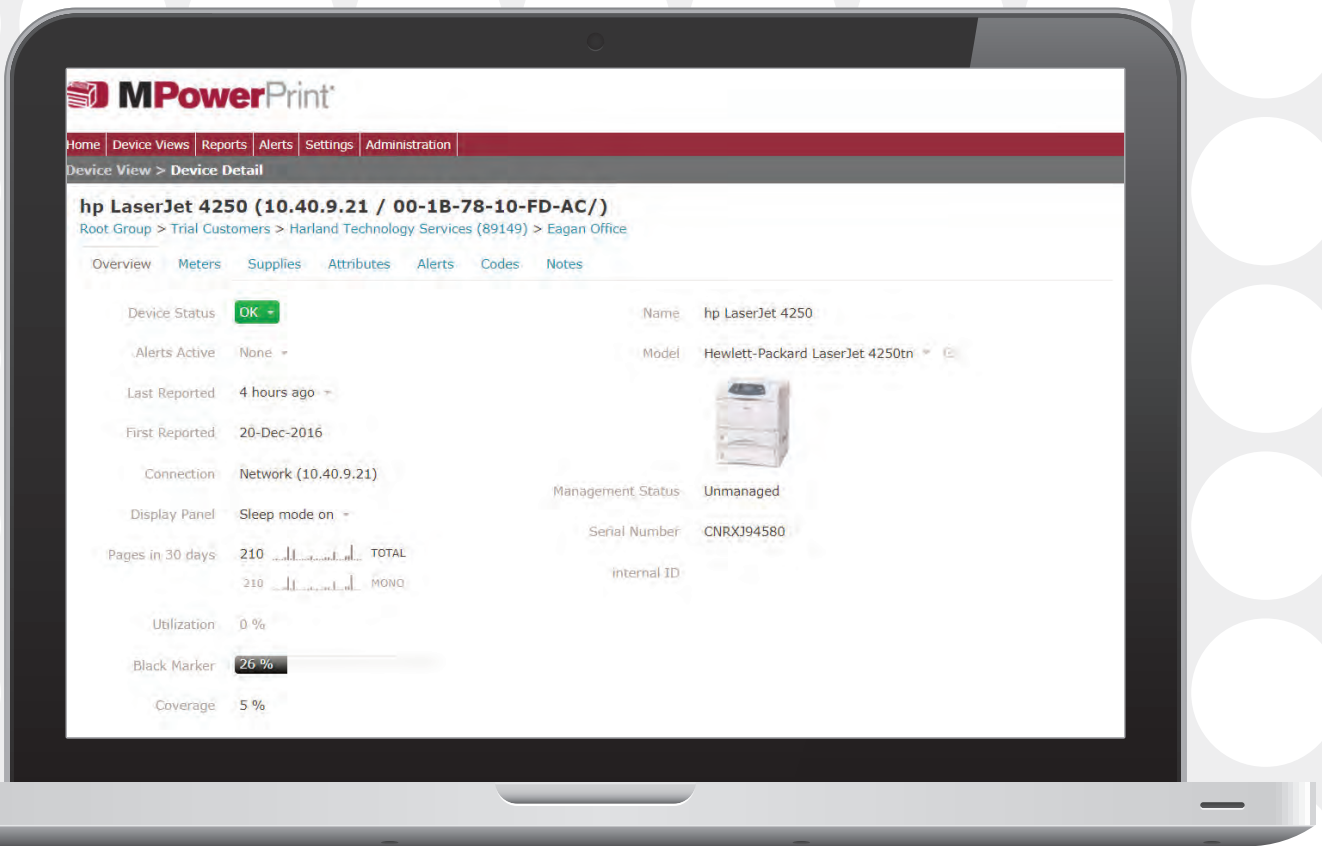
MPowerPrint

Home | Device Views | Reports | Alerts | Settings | Administration

Device View > Device Detail

hp LaserJet 4250 (10.40.9.21 / 00-1B-78-10-FD-AC/)
Root Group > Trial Customers > Harland Technology Services (89149) > Eagan Office

Overview Meters Supplies Attributes Alerts Codes Notes

Device Status OK
Alerts Active None
Last Reported 4 hours ago
First Reported 20-Dec-2016
Connection Network (10.40.9.21)
Display Panel Sleep mode on
Pages in 30 days 210 TOTAL
210 MONO
Utilization 0 %
Black Marker 26 %
Coverage 5 %

Name hp LaserJet 4250
Model Hewlett-Packard LaserJet 4250tn
Management Status Unmanaged
Serial Number CNRXJ94580
internal ID